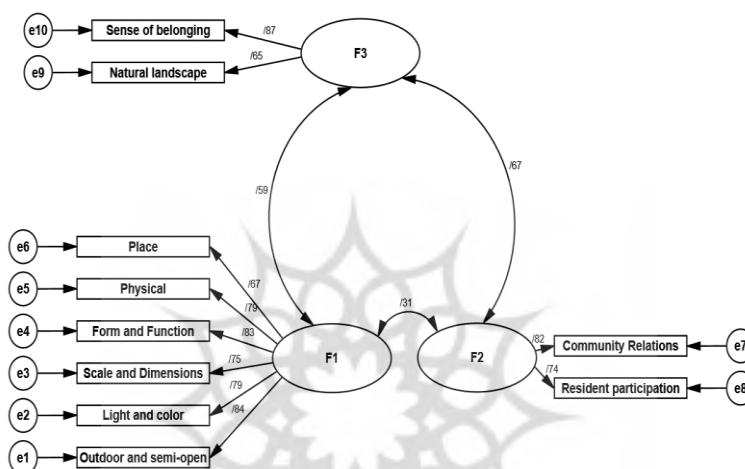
e10
Sense of belonging
/87
e9
Natural landscape
/65
F3
/59
/67
e6
Place
e5
Physical
/67
/79
e4
Form and Function
/83
/31
e3
Scale and Dimensions
/75
F1
F2
/79
e2
Light and color
/84
e1
Outdoor and semi-open
/82
Community Relations
e7
/74
Resident participation
e8